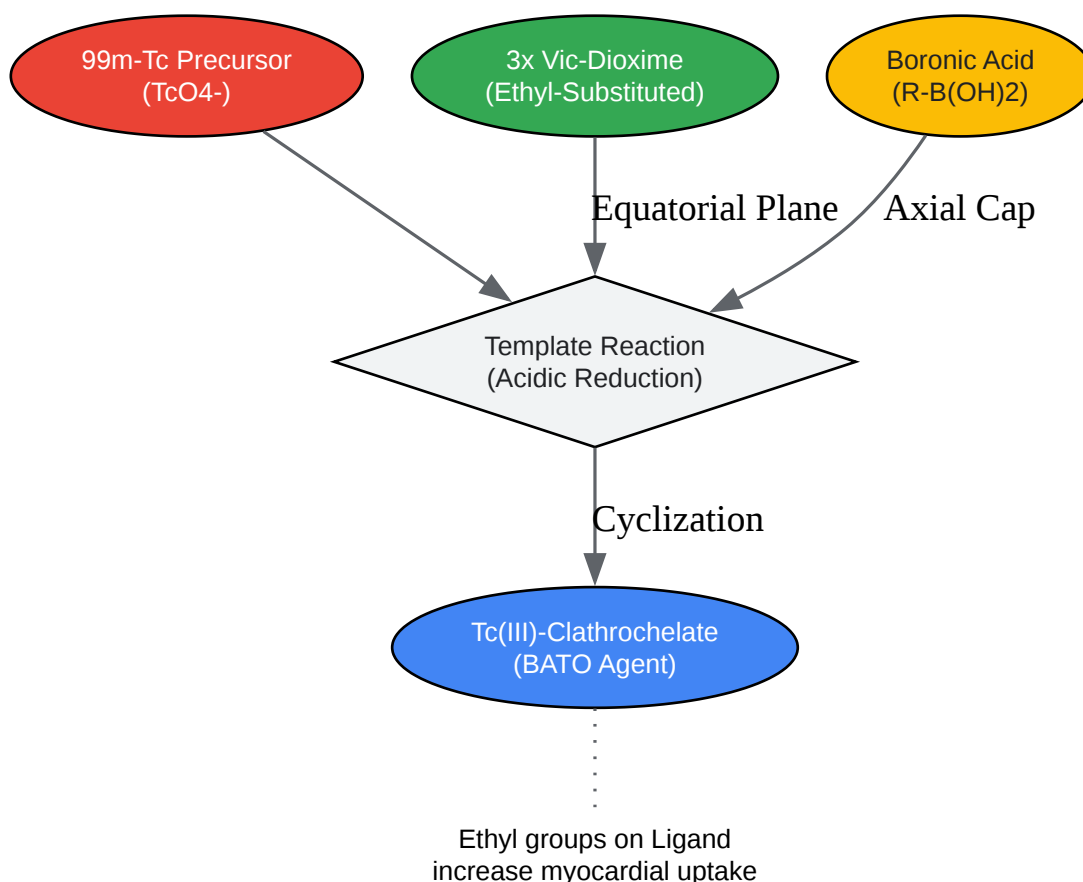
99m-Tc Precursor
(TcO4-)

3x Vic-Dioxime
(Ethyl-Substituted)

Boronic Acid
(R-B(OH)2)

Equatorial Plane

Axial Cap

Template Reaction
(Acidic Reduction)

Cyclization

Tc(III)-Clathrochelate
(BATO Agent)

Ethyl groups on Ligand
increase myocardial uptake